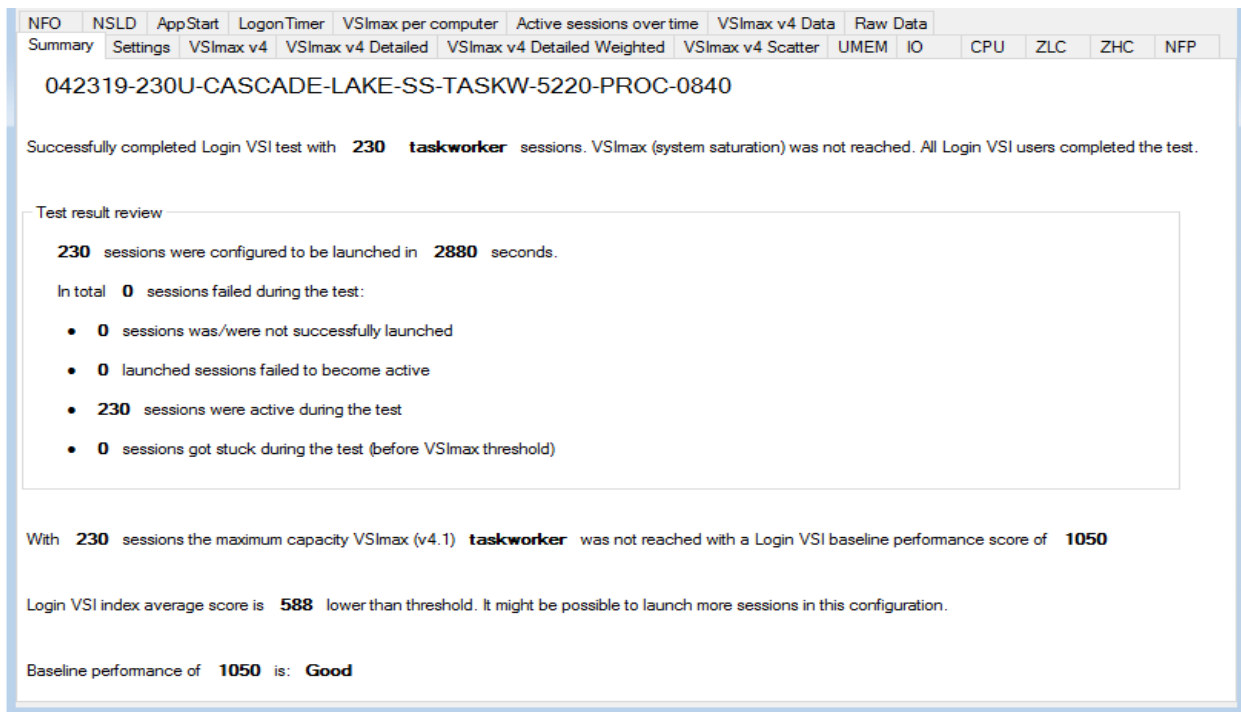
NFO | NSLD | AppStart | Logon Timer | VSImax per computer | Active sessions over time | VSImax v4 Data | Raw Data
Summary | Settings | VSImax v4 | VSImax v4 Detailed | VSImax v4 Detailed Weighted | VSImax v4 Scatter | UMEM | IO | CPU | ZLC | ZHC | NFP

042319-230U-CASCADE-LAKE-SS-TASKW-5220-PROC-0840

Successfully completed Login VSI test with **230** **taskworker** sessions. VSImax (system saturation) was not reached. All Login VSI users completed the test.

Test result review

**230** sessions were configured to be launched in **2880** seconds.

In total **0** sessions failed during the test:

- **0** sessions was/were not successfully launched
- **0** launched sessions failed to become active
- **230** sessions were active during the test
- **0** sessions got stuck during the test (before VSImax threshold)

With **230** sessions the maximum capacity VSImax (v4.1) **taskworker** was not reached with a Login VSI baseline performance score of **1050**

Login VSI index average score is **588** lower than threshold. It might be possible to launch more sessions in this configuration.

Baseline performance of **1050** is: **Good**